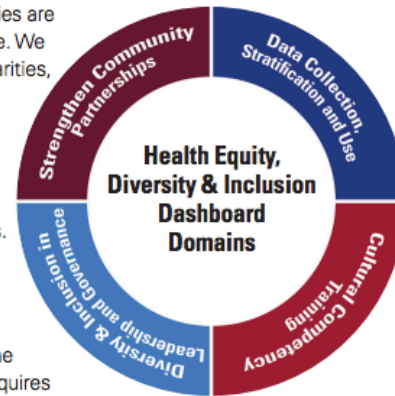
ies are
e. We
arities,

s.

he
quires

Strengthen Community Partnerships

Data Collection, Stratification and Use

Health Equity, Diversity & Inclusion Dashboard Domains

Diversity & Inclusion in Leadership and Governance

Cultural Competency Training